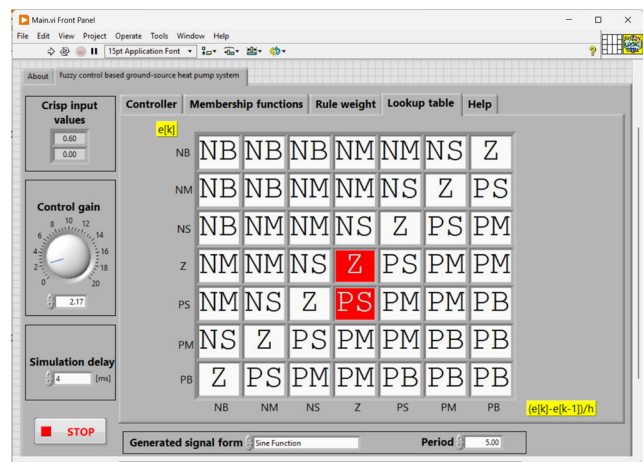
Main.vi Front Panel

File Edit View Project Operate Tools Window Help

15pt Application Font

About | fuzzy control based ground-source heat pump system

Crisp input values

0.60

0.00

Control gain

0 2 4 6 8 10 12 14 16 18 20

2.17

Simulation delay

4 [ms]

STOP

Controller | Membership functions | Rule weight | Lookup table | Help

e[k]

| | NB | NM | NS | Z | PS | PM | PB |
|---|---|---|---|---|---|---|---|
| NB | NB | NB | NB | NM | NM | NS | Z |
| NM | NB | NB | NM | NM | NS | Z | PS |
| NS | NB | NM | NM | NS | Z | PS | PM |
| Z | NM | NM | NS | Z | PS | PM | PM |
| PS | NM | NS | Z | PS | PM | PM | PB |
| PM | NS | Z | PS | PM | PM | PB | PB |
| PB | Z | PS | PM | PM | PB | PB | PB |

(e[k]-e[k-1])/h

Generated signal form | Sine Function

Period | 5.00